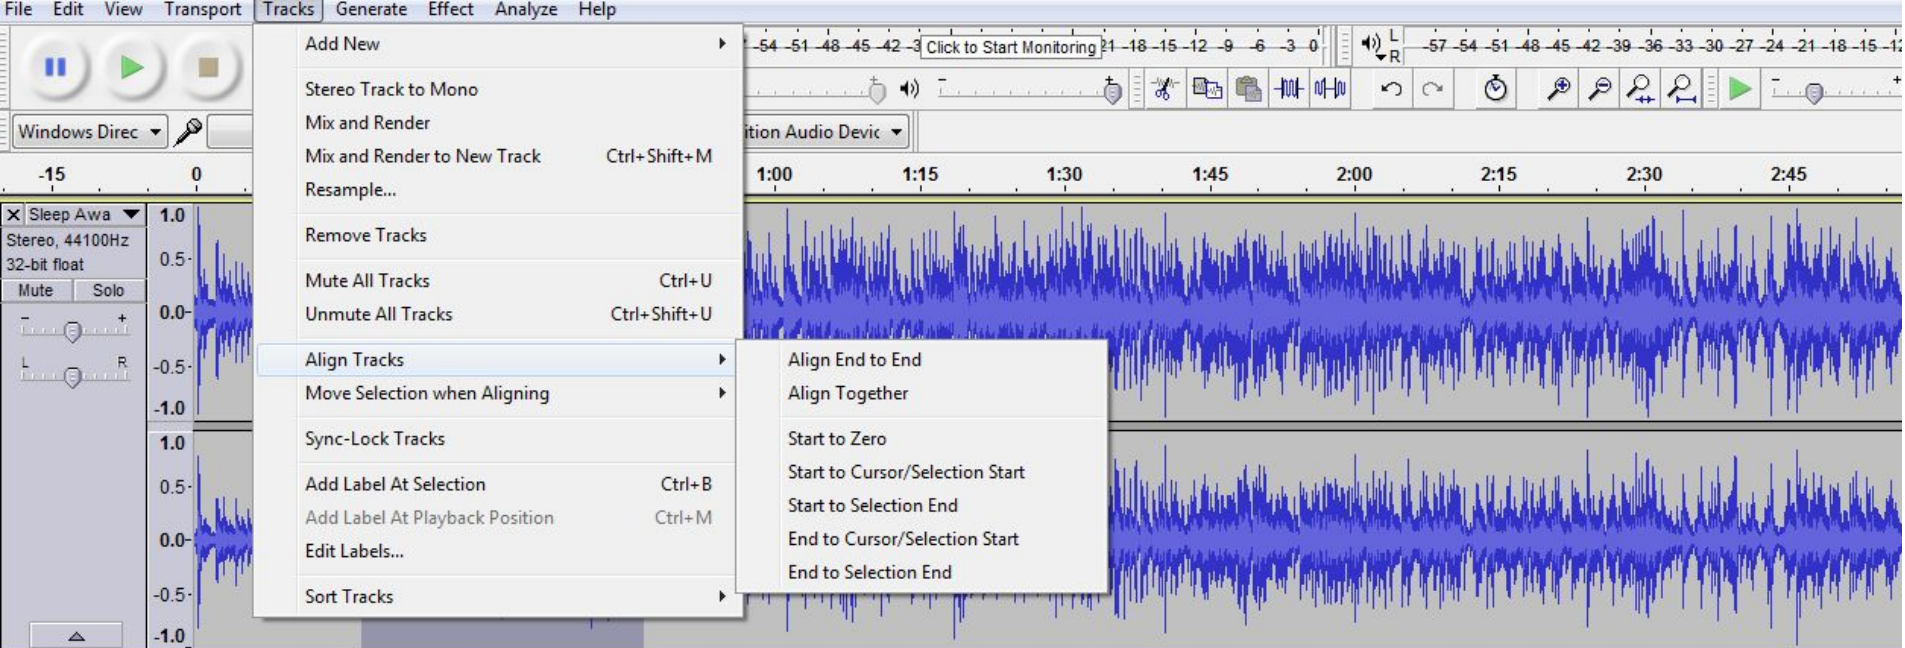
File Edit View Transport Tracks Generate Effect Analyze Help

Add New
Stereo Track to Mono
Mix and Render
Mix and Render to New Track Ctrl+Shift+M
Resample...
Remove Tracks
Mute All Tracks Ctrl+U
Unmute All Tracks Ctrl+Shift+U
Align Tracks
Move Selection when Aligning
Sync-Lock Tracks
Add Label At Selection Ctrl+B
Add Label At Playback Position Ctrl+M
Edit Labels...
Sort Tracks

Align End to End
Align Together
Start to Zero
Start to Cursor/Selection Start
Start to Selection End
End to Cursor/Selection Start
End to Selection End

-54 -51 -48 -45 -42 -3 Click to Start Monitoring 21 -18 -15 -12 -9 -6 -3 0
L R -57 -54 -51 -48 -45 -42 -39 -36 -33 -30 -27 -24 -21 -18 -15 -12

Windows Direc
ition Audio Devic

-15 0 1:00 1:15 1:30 1:45 2:00 2:15 2:30 2:45

X Sleep Awa
Stereo, 44100Hz
32-bit float
Mute Solo
L R
1.0 0.5 0.0 -0.5 -1.0
1.0 0.5 0.0 -0.5 -1.0